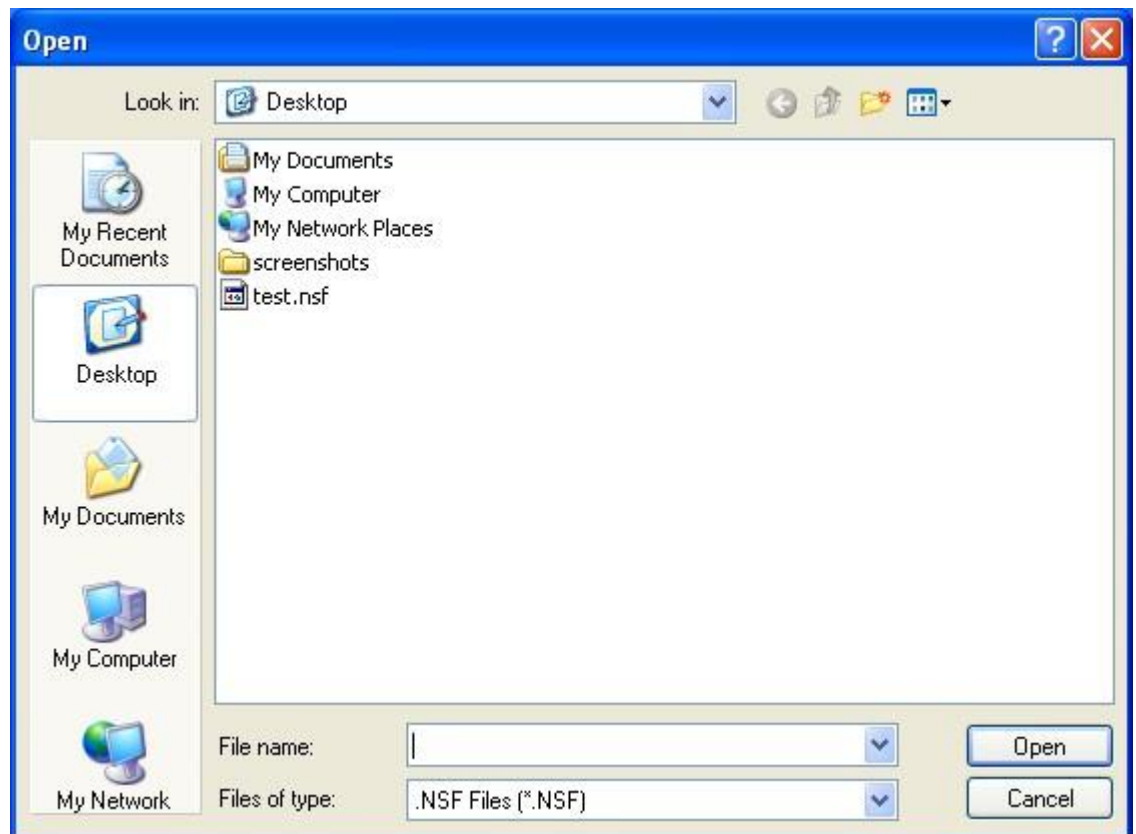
Open

Look in: Desktop

My Recent Documents

Desktop

My Documents

My Computer

My Network

My Documents
My Computer
My Network Places
screenshots
test.nsf

File name:

Files of type: .NSF Files (*.NSF)

Open

Cancel